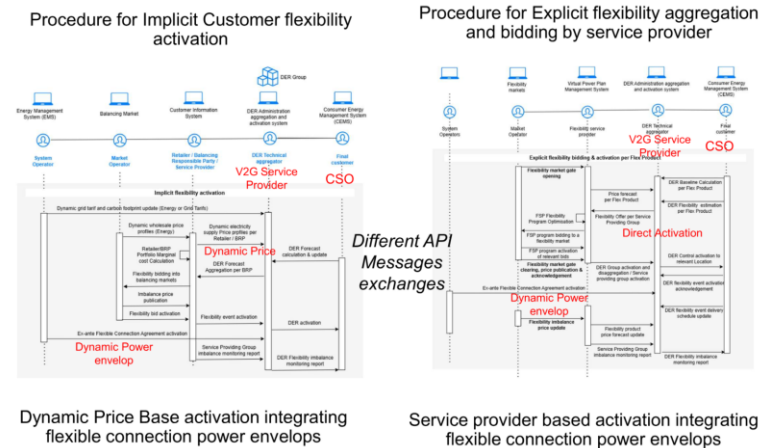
Procedure for Implicit Customer flexibility activation

DER Group

Energy Management System (EMS)

Balancing Market

Customer Information System

DER Administration aggregation and activation system

Consumer Energy Management System (CEMS)

System Operator

Market Operator

Retailer / Balancing Responsible Party / Service Provider

DER Technical aggregator

Final customer

V2G Service Provider

CSO

Implicit flexibility activation

Dynamic grid tarif and carbon footprint update (Energy or Grid Tariffs)

Dynamic wholesale price profiles (Energy)

Dynamic electricity supply Price profiles per Retailer / BRP

Retailer/BRP Portfolio Marginal cost Calculation

Dynamic Price

DER Forecast Aggregation per BRP

DER Forecast calculation & update

Flexibility bidding into balancing markets

Imbalance price publication

Flexibility bid activation

Flexibility event activation

Ex-ante Flexible Connection Agreement activation

DER activation

Dynamic Power envelop

Service Providing Group imbalance monitoring report

DER Flexibility imbalance monitoring report

Dynamic Price Base activation integrating flexible connection power envelops

Different API Messages exchanges

Procedure for Explicit flexibility aggregation and bidding by service provider

Flexibility market

Virtual Power Plan Management System

DER Administration aggregation and activation system

Consumer Energy Management System (CEMS)

System Operator

Market Operator

Flexibility service provider

DER Technical aggregator

Final customer

V2G Service Provider

CSO

Explicit flexibility bidding & activation per Flex Product

Flexibility market gate opening

DER Baseline Calculation per Flex Product

Price forecast per Flex Product

DER Flexibility estimation per Flex Product

FSP Flexibility Program Optimization

Flexibility Offer per Service Providing Group

FSP program bidding to a flexibility market

Direct Activation

FSP program activation of relevant bids

Flexibility market gate clearing, price publication & acknowledgement

DER Control activation to relevant Location

DER Group activation and disaggregation / Service providing group activation

DER flexibility event activation acknowledgement

Ex-ante Flexible Connection Agreement activation

Dynamic Power envelop

DER flexibility event delivery schedule update

Flexibility imbalance price update

Flexibility product price forecast update

Service Providing Group imbalance monitoring report

DER Flexibility imbalance monitoring report

Service provider based activation integrating flexible connection power envelops